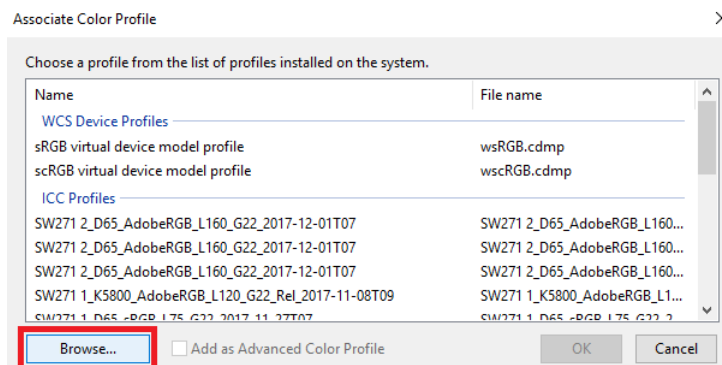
Associate Color Profile

Choose a profile from the list of profiles installed on the system.

| Name | File name |
|---|---|
| WCS Device Profiles | |
| sRGB virtual device model profile | wsRGB.cdmp |
| scRGB virtual device model profile | wscRGB.cdmp |
| ICC Profiles | |
| SW271 2_D65_AdobeRGB_L160_G22_2017-12-01T07 | SW271 2_D65_AdobeRGB_L160... |
| SW271 2_D65_AdobeRGB_L160_G22_2017-12-01T07 | SW271 2_D65_AdobeRGB_L160... |
| SW271 2_D65_AdobeRGB_L160_G22_2017-12-01T07 | SW271 2_D65_AdobeRGB_L160... |
| SW271 1_K5800_AdobeRGB_L120_G22_Rel_2017-11-08T09 | SW271 1_K5800_AdobeRGB_L1... |
| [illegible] | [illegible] |

Browse...
Add as Advanced Color Profile
OK
Cancel